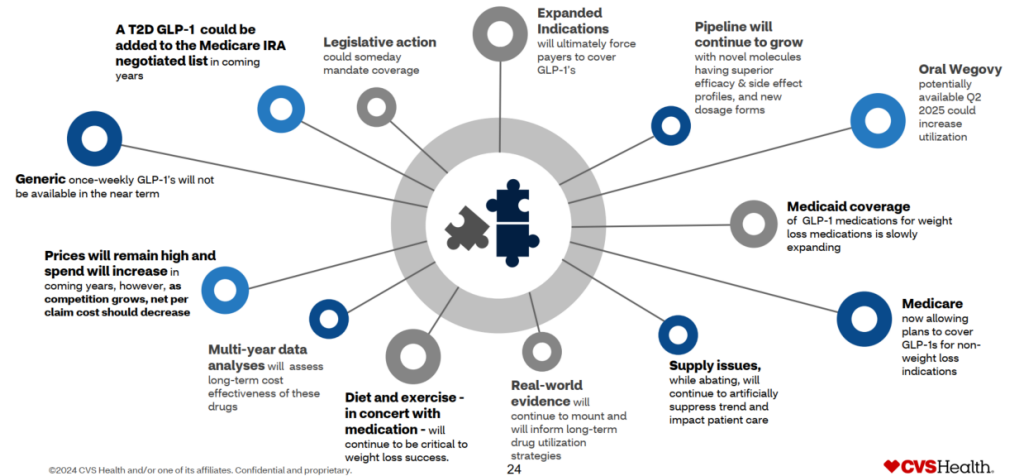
A T2D GLP-1 could be added to the Medicare IRA negotiated list in coming years

Legislative action could someday mandate coverage

Expanded Indications will ultimately force payers to cover GLP-1's

Pipeline will continue to grow with novel molecules having superior efficacy & side effect profiles, and new dosage forms

Oral Wegovy potentially available Q2 2025 could increase utilization

Generic once-weekly GLP-1's will not be available in the near term

Medicaid coverage of GLP-1 medications for weight loss medications is slowly expanding

Prices will remain high and spend will increase in coming years, however, as competition grows, net per claim cost should decrease

Medicare now allowing plans to cover GLP-1s for non-weight loss indications

Multi-year data analyses will assess long-term cost effectiveness of these drugs

Diet and exercise - in concert with medication - will continue to be critical to weight loss success.

Real-world evidence will continue to mount and will inform long-term drug utilization strategies

Supply issues, while abating, will continue to artificially suppress trend and impact patient care

©2024 CVS Health and/or one of its affiliates. Confidential and proprietary.

24

CVSHealth.